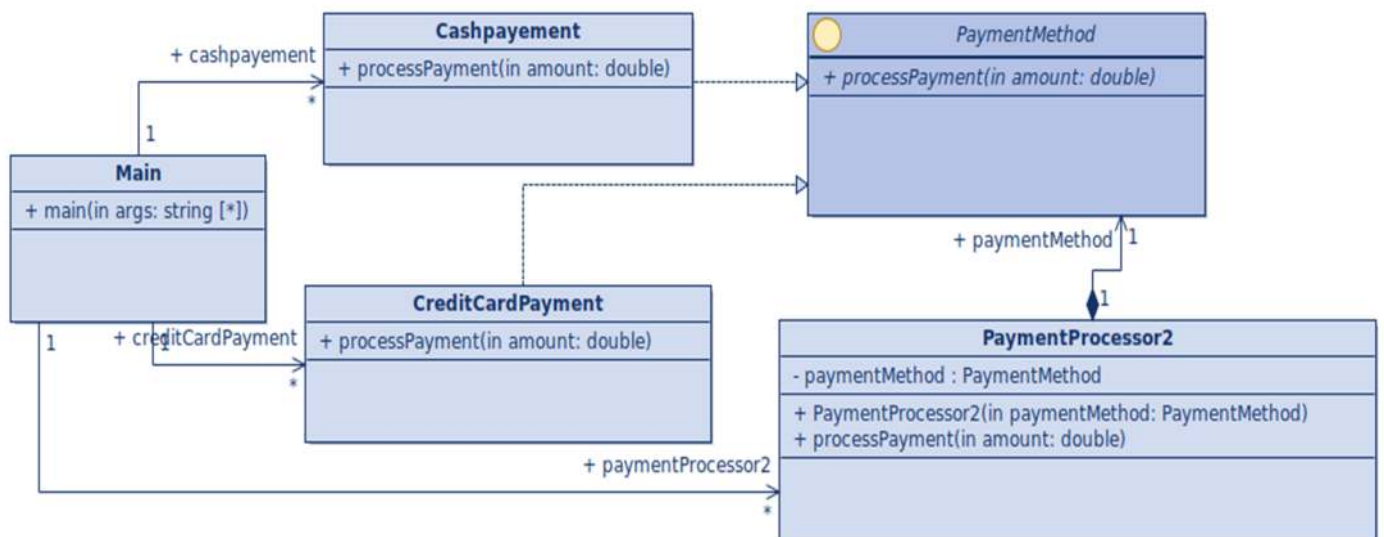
Cashpayement

+ processPayment(in amount: double)

PaymentMethod

+ processPayment(in amount: double)

+ cashpayement

1

*

Main

+ main(in args: string [*])

+ paymentMethod

1

1

CreditCardPayment

+ processPayment(in amount: double)

+ creditCardPayment

1

1

*

PaymentProcessor2

- paymentMethod : PaymentMethod

+ PaymentProcessor2(in paymentMethod: PaymentMethod)
+ processPayment(in amount: double)

+ paymentProcessor2

*